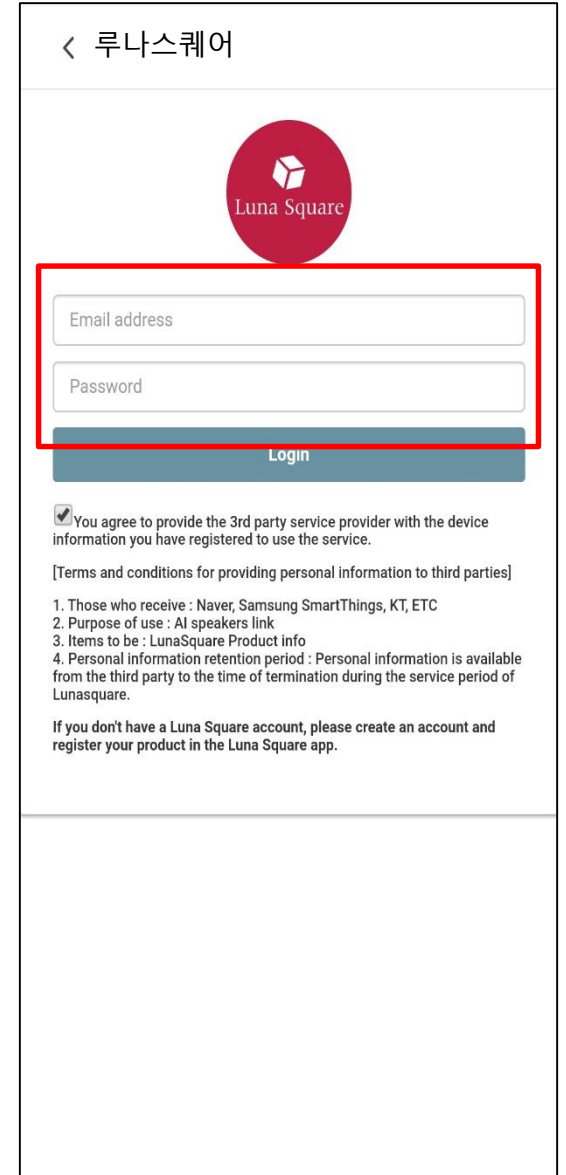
‹ 루나스퀘어

Luna Square

Email address

Password

Login

You agree to provide the 3rd party service provider with the device information you have registered to use the service.

[Terms and conditions for providing personal information to third parties]

1. Those who receive : Naver, Samsung SmartThings, KT, ETC
2. Purpose of use : AI speakers link
3. Items to be : LunaSquare Product info
4. Personal information retention period : Personal information is available from the third party to the time of termination during the service period of Lunasquare.

If you don't have a Luna Square account, please create an account and register your product in the Luna Square app.